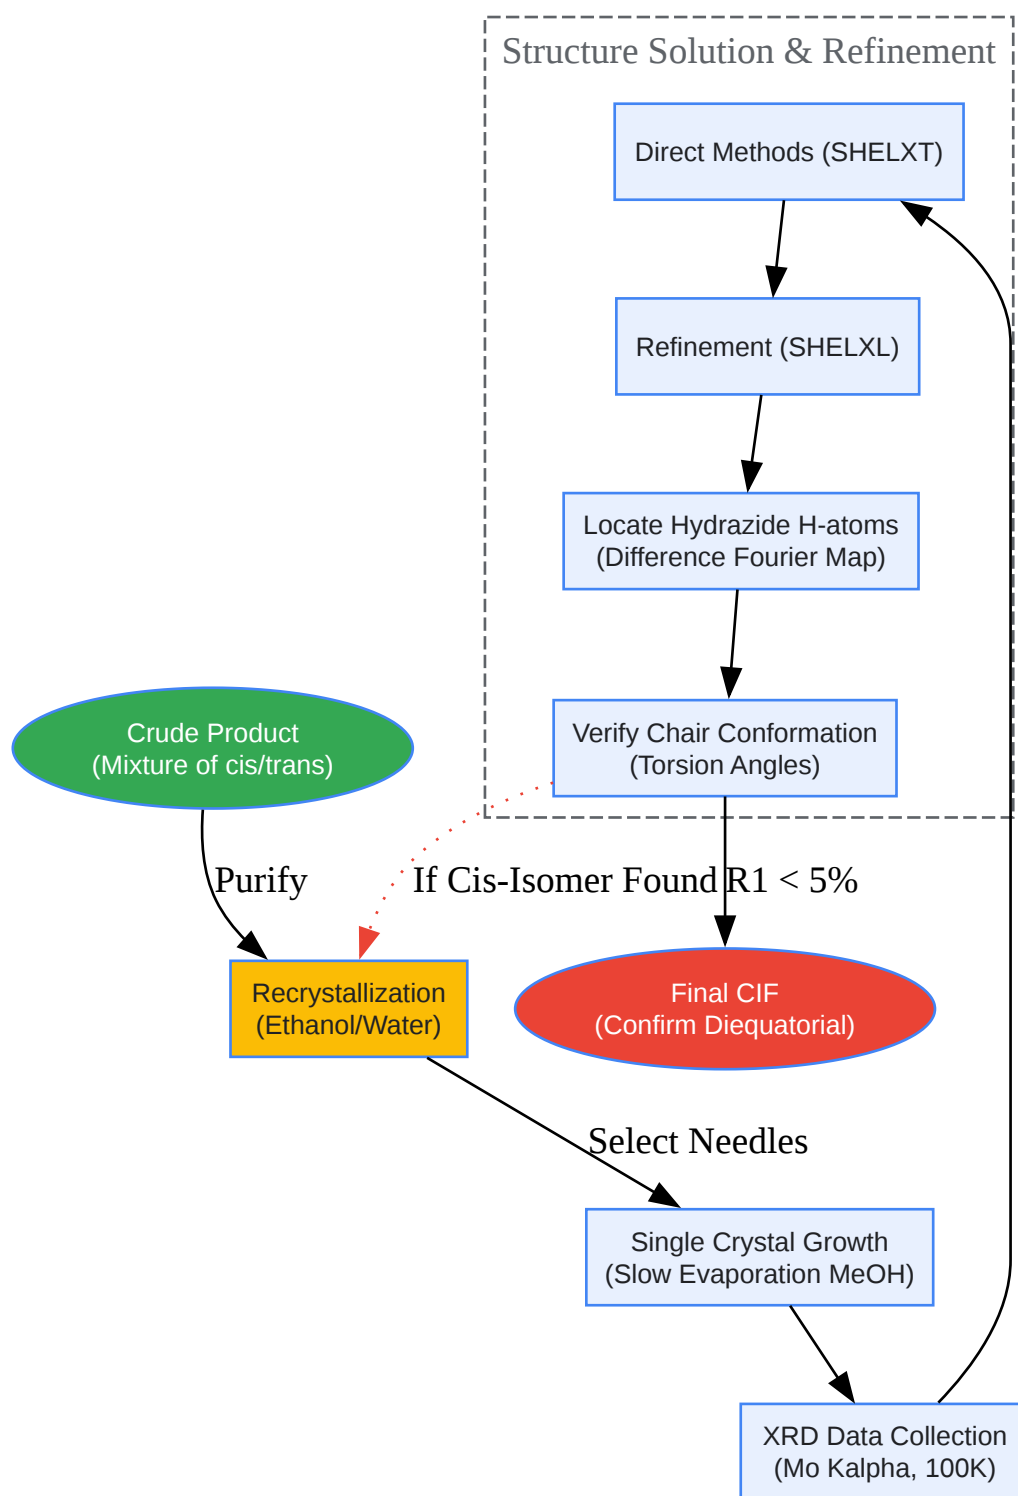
Structure Solution & Refinement

Direct Methods (SHELXT)

Refinement (SHELXL)

Locate Hydrazide H-atoms (Difference Fourier Map)

Crude Product (Mixture of cis/trans)

Verify Chair Conformation (Torsion Angles)

Purify

If Cis-Isomer Found

R1 < 5%

Recrystallization (Ethanol/Water)

Final CIF (Confirm Diequatorial)

Select Needles

Single Crystal Growth (Slow Evaporation MeOH)

XRD Data Collection (Mo Kalpha, 100K)